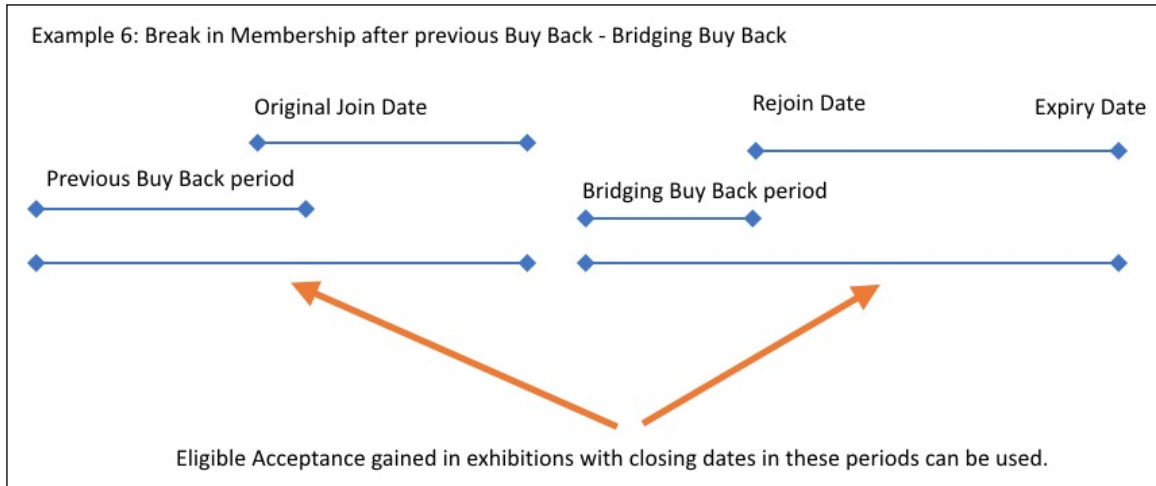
Example 6: Break in Membership after previous Buy Back - Bridging Buy Back

Original Join Date

Rejoin Date

Expiry Date

Previous Buy Back period

Bridging Buy Back period

Eligible Acceptance gained in exhibitions with closing dates in these periods can be used.